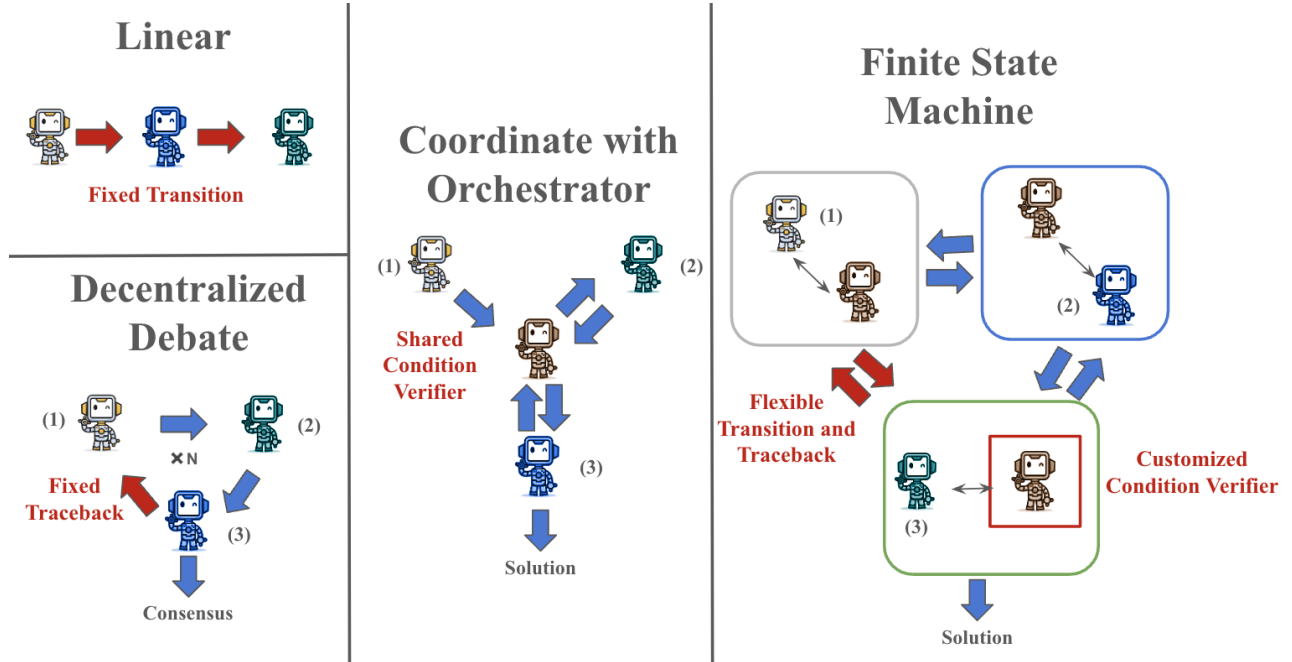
Linear

Fixed Transition

Decentralized Debate

(1)

(2)

×N

Fixed Traceback

(3)

Consensus

Coordinate with Orchestrator

(1)

(2)

Shared Condition Verifier

(3)

Solution

Finite State Machine

(1)

(2)

Flexible Transition and Traceback

(3)

Customized Condition Verifier

Solution